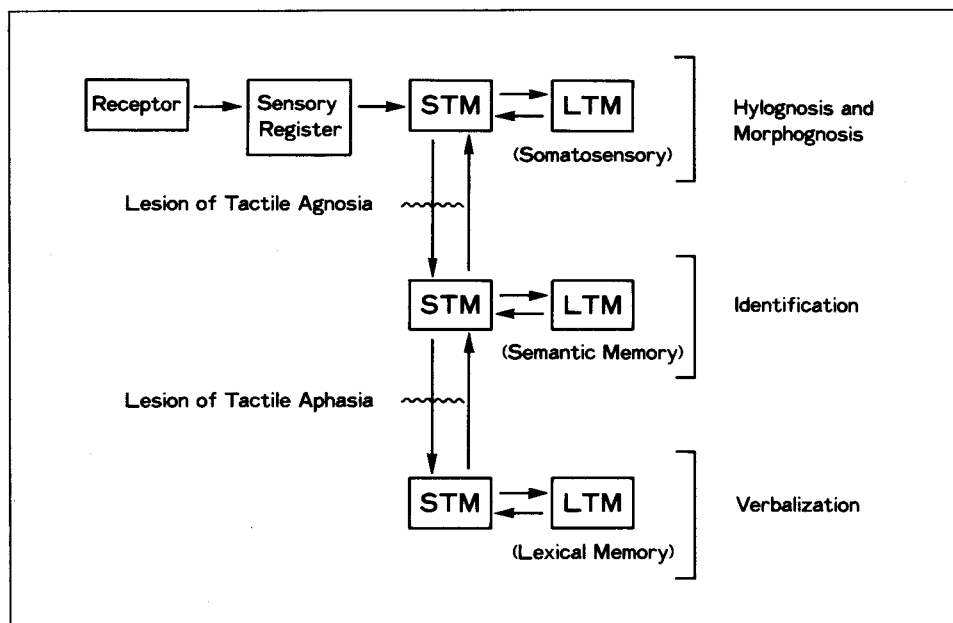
Receptor

Sensory Register

STM

LTM

(Somatosensory)

Hylognosis and Morphognosis

Lesion of Tactile Agnosia

STM

LTM

(Semantic Memory)

Identification

Lesion of Tactile Aphasia

STM

LTM

(Lexical Memory)

Verbalization